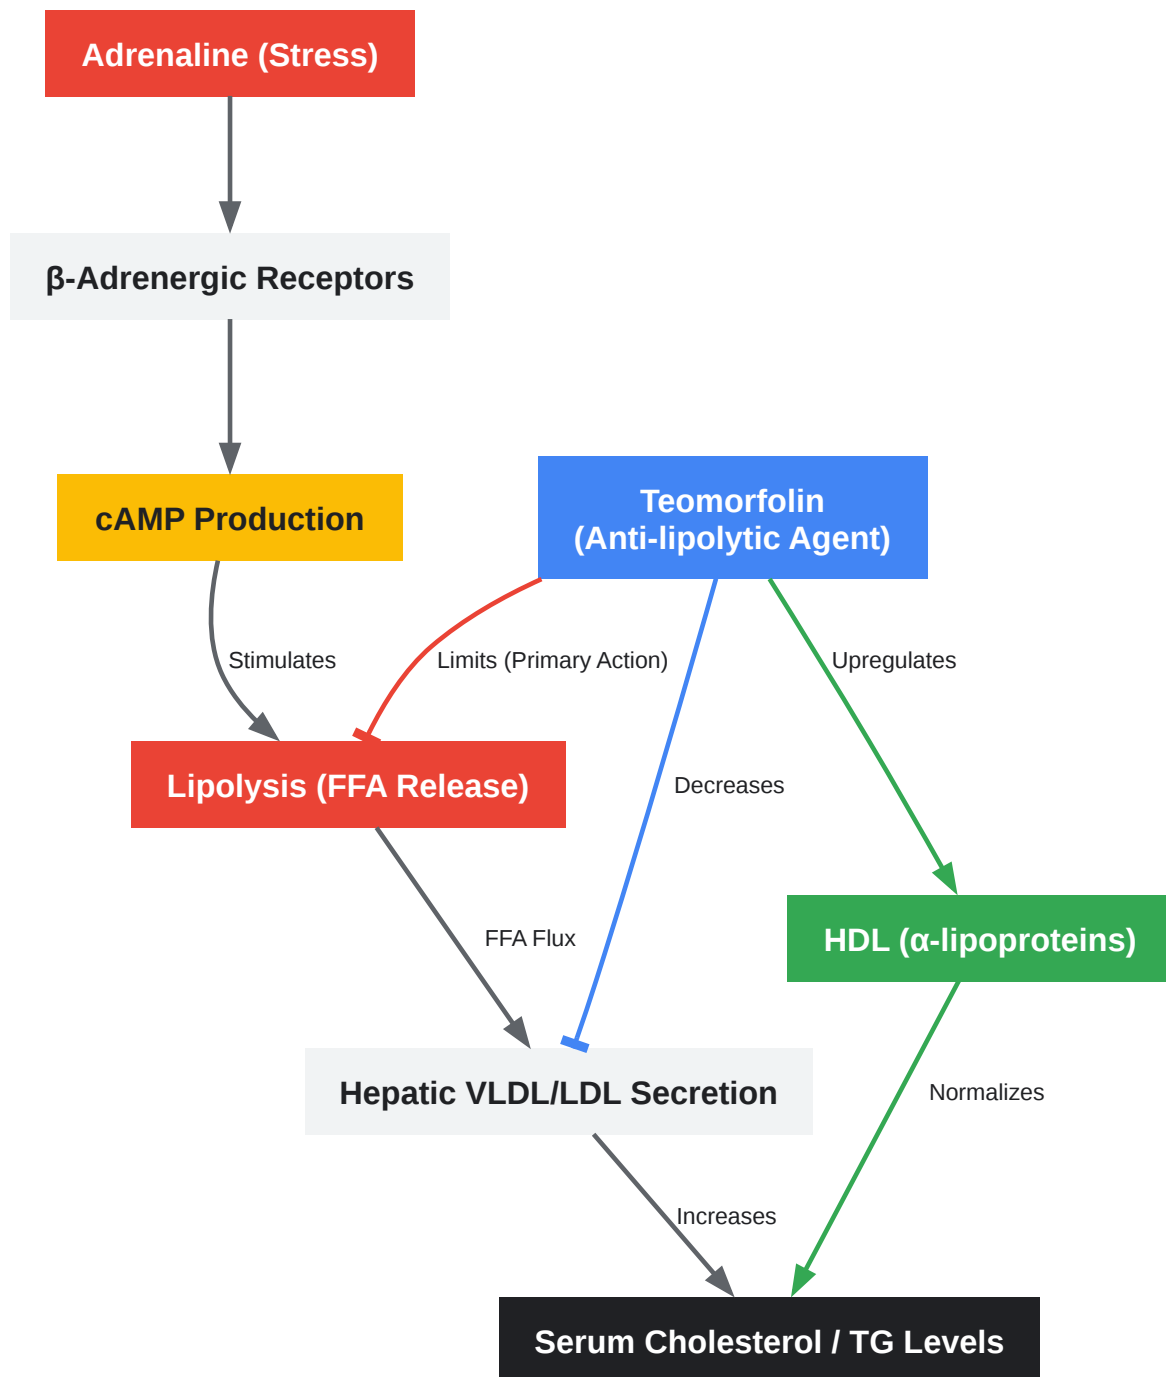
Adrenaline (Stress)

β-Adrenergic Receptors

cAMP Production

Teomorfolin
(Anti-lipolytic Agent)

Stimulates

Limits (Primary Action)

Upregulates

Lipolysis (FFA Release)

Decreases

FFA Flux

HDL (α-lipoproteins)

Hepatic VLDL/LDL Secretion

Normalizes

Increases

Serum Cholesterol / TG Levels